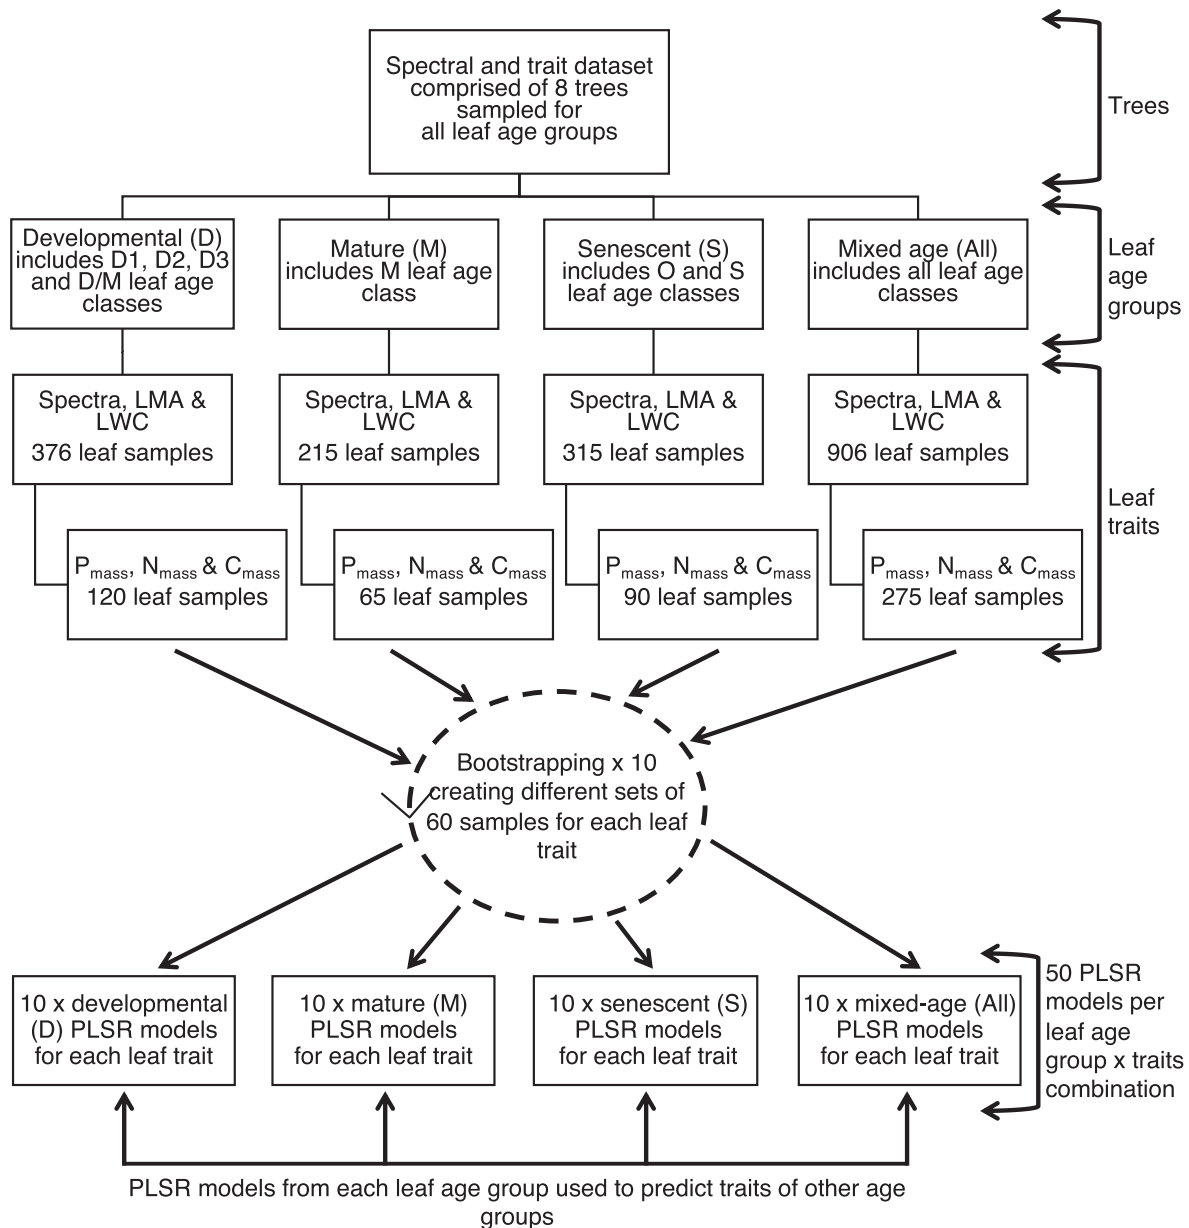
Spectral and trait dataset comprised of 8 trees sampled for all leaf age groups

Trees

Developmental (D) includes D1, D2, D3 and D/M leaf age classes

Mature (M) includes M leaf age class

Senescent (S) includes O and S leaf age classes

Mixed age (All) includes all leaf age classes

Leaf age groups

Spectra, LMA & LWC 376 leaf samples

Spectra, LMA & LWC 215 leaf samples

Spectra, LMA & LWC 315 leaf samples

Spectra, LMA & LWC 906 leaf samples

Leaf traits

$P_{mass}$, $N_{mass}$ & $C_{mass}$ 120 leaf samples

$P_{mass}$, $N_{mass}$ & $C_{mass}$ 65 leaf samples

$P_{mass}$, $N_{mass}$ & $C_{mass}$ 90 leaf samples

$P_{mass}$, $N_{mass}$ & $C_{mass}$ 275 leaf samples

Bootstrapping x 10 creating different sets of 60 samples for each leaf trait

10 x developmental (D) PLSR models for each leaf trait

10 x mature (M) PLSR models for each leaf trait

10 x senescent (S) PLSR models for each leaf trait

10 x mixed-age (All) PLSR models for each leaf trait

50 PLSR models per leaf age group x traits combination

PLSR models from each leaf age group used to predict traits of other age groups